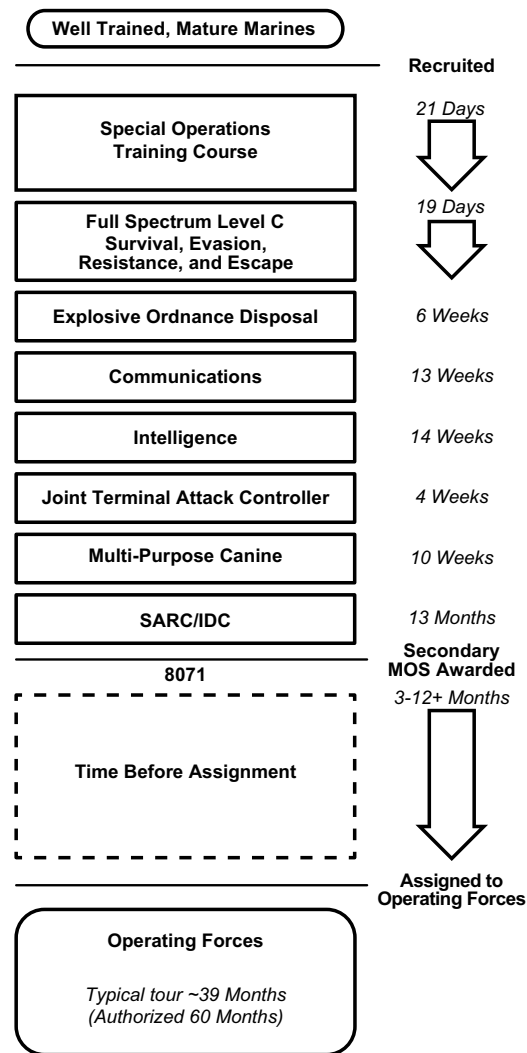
Well Trained, Mature Marines

Recruited

Special Operations Training Course

21 Days

Full Spectrum Level C Survival, Evasion, Resistance, and Escape

19 Days

Explosive Ordnance Disposal

6 Weeks

Communications

13 Weeks

Intelligence

14 Weeks

Joint Terminal Attack Controller

4 Weeks

Multi-Purpose Canine

10 Weeks

SARC/IDC

13 Months

8071

Secondary MOS Awarded

3-12+ Months

Time Before Assignment

Assigned to Operating Forces

Operating Forces

Typical tour ~39 Months (Authorized 60 Months)